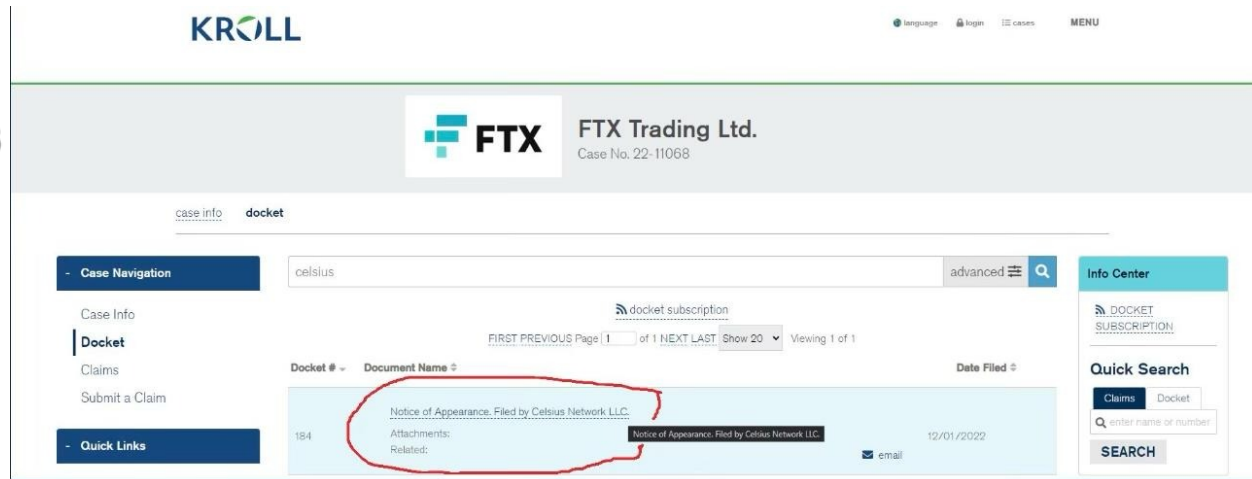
KROLL

language login cases MENU

FTX

FTX Trading Ltd.
Case No. 22-11068

case info docket

- Case Navigation

Case Info
Docket
Claims
Submit a Claim

- Quick Links

celsius

advanced

docket subscription

FIRST PREVIOUS Page 1 of 1 NEXT LAST Show 20 Viewing 1 of 1

| Docket # | Document Name | Date Filed |
|---|---|---|
| 184 | Notice of Appearance. Filed by Celsius Network LLC. Attachments: Related: | 12/01/2022 |

Notice of Appearance. Filed by Celsius Network LLC.

email

Info Center

DOCKET SUBSCRIPTION

Quick Search

Claims Docket

enter name or number

SEARCH